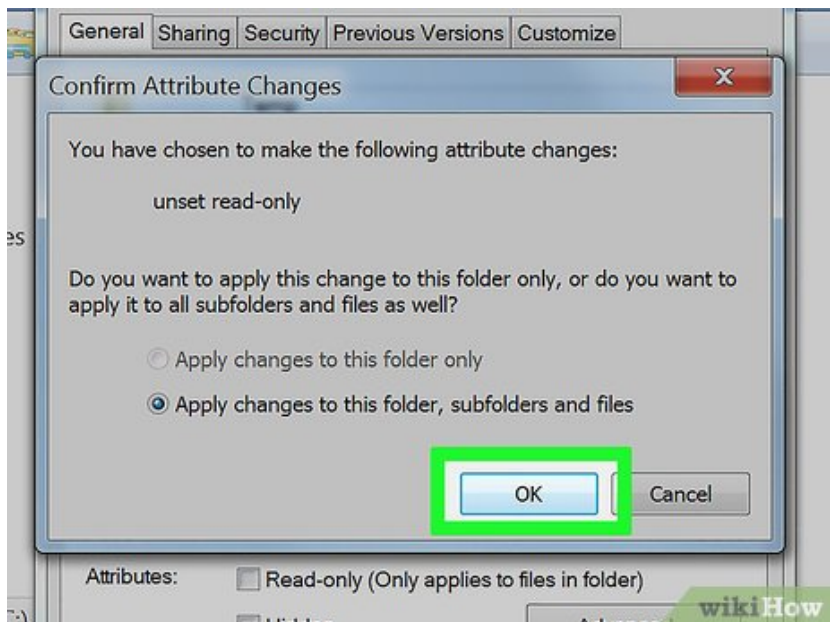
General Sharing Security Previous Versions Customize

Confirm Attribute Changes

X

You have chosen to make the following attribute changes:

unset read-only

es

Do you want to apply this change to this folder only, or do you want to apply it to all subfolders and files as well?

Apply changes to this folder only

Apply changes to this folder, subfolders and files

OK

Cancel

Attributes:

Read-only (Only applies to files in folder)

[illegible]

wikiHow